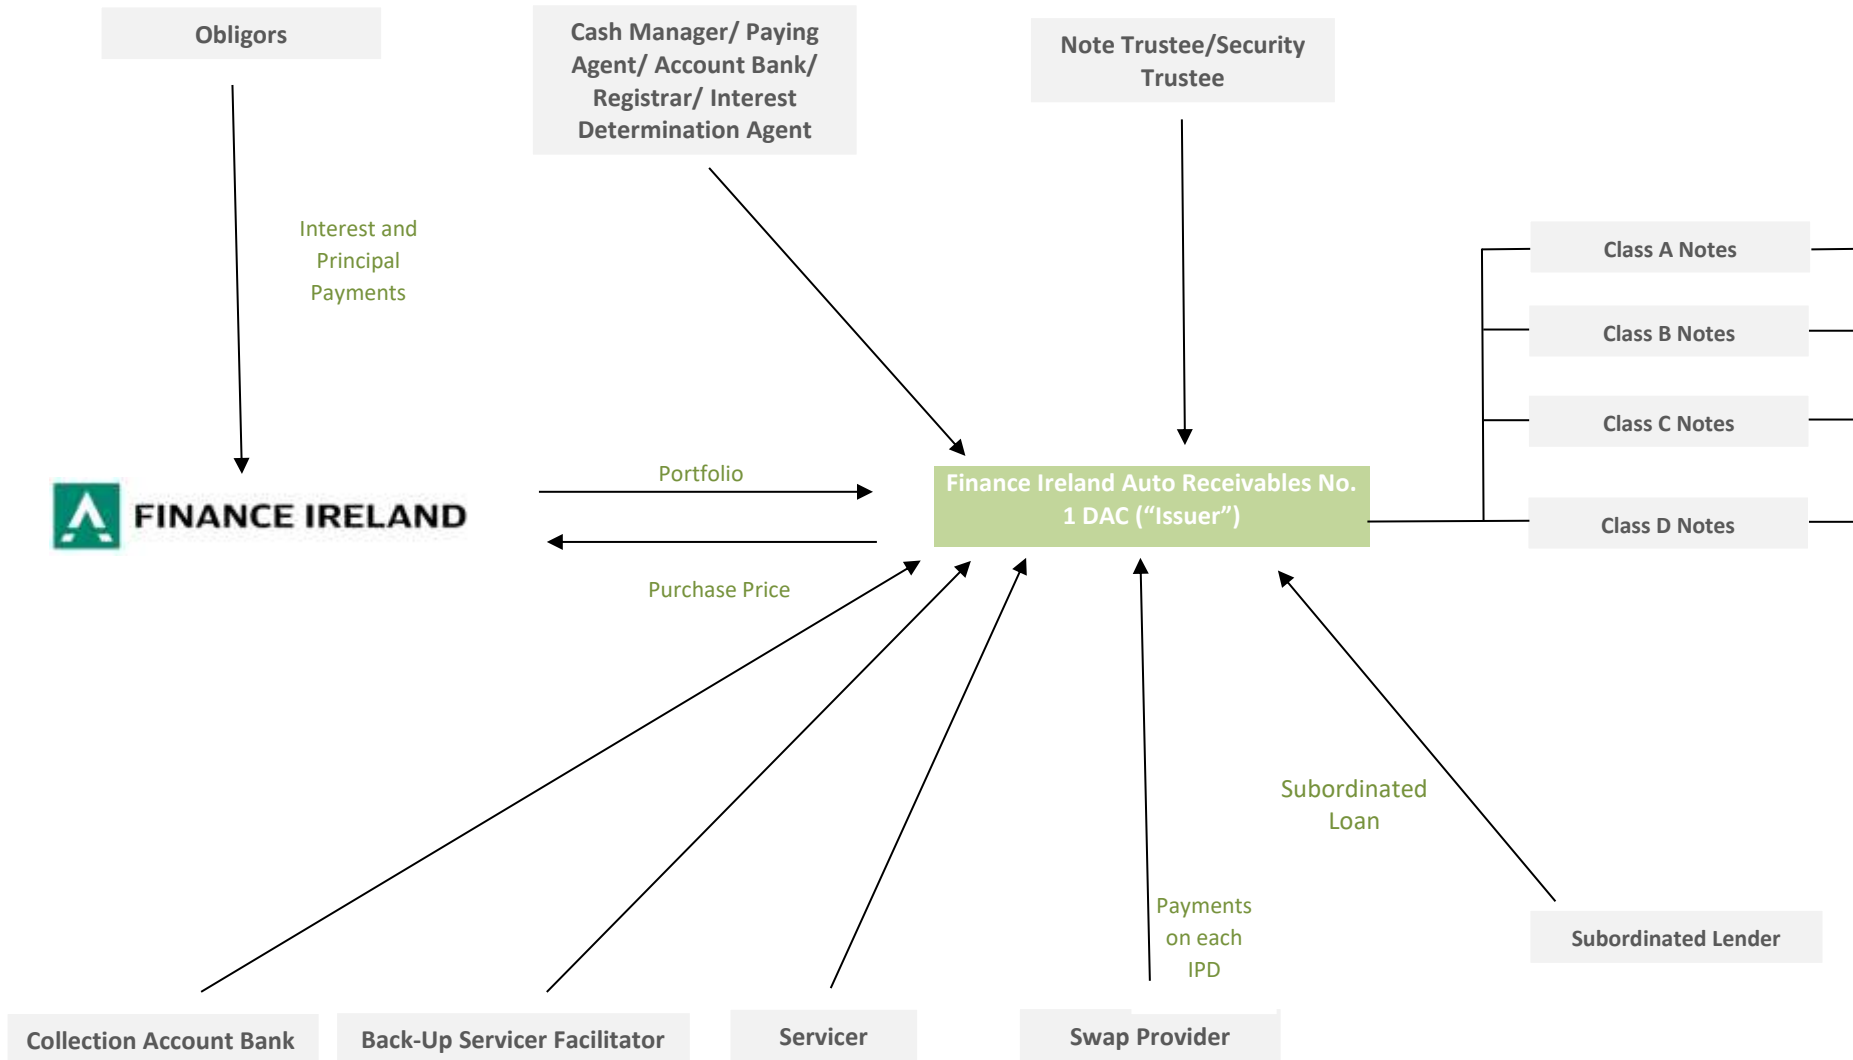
Obligors

Cash Manager/ Paying Agent/ Account Bank/ Registrar/ Interest Determination Agent

Note Trustee/Security Trustee

Interest and Principal Payments

Class A Notes

Class B Notes

Class C Notes

Class D Notes

FINANCE IRELAND

Portfolio

Finance Ireland Auto Receivables No. 1 DAC (“Issuer”)

Purchase Price

Subordinated Loan

Payments on each IPD

Subordinated Lender

Collection Account Bank

Back-Up Servicer Facilitator

Servicer

Swap Provider